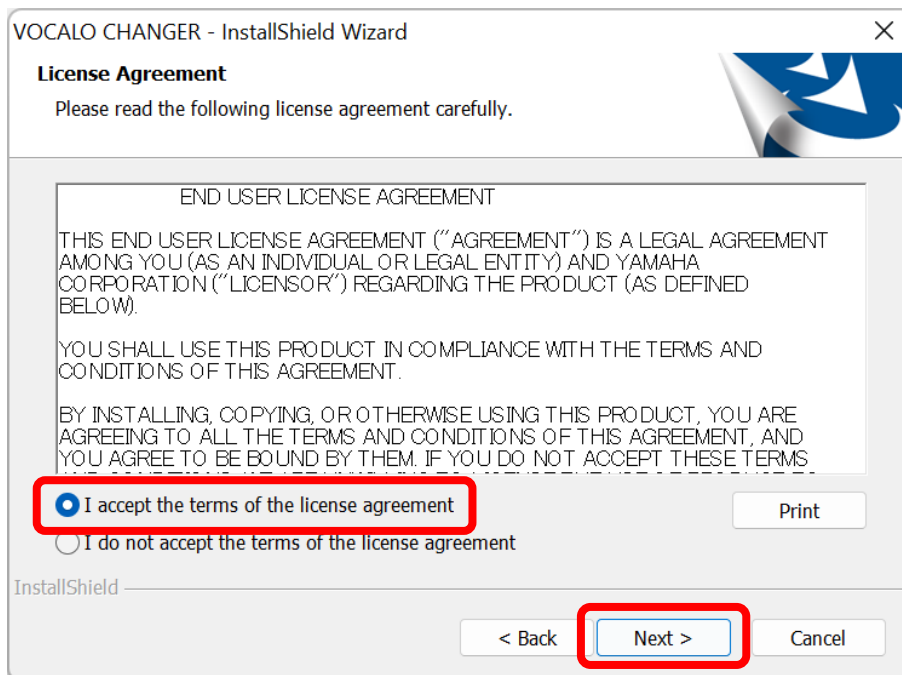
VOCALO CHANGER - InstallShield Wizard

License Agreement

Please read the following license agreement carefully.

END USER LICENSE AGREEMENT

THIS END USER LICENSE AGREEMENT ("AGREEMENT") IS A LEGAL AGREEMENT AMONG YOU (AS AN INDIVIDUAL OR LEGAL ENTITY) AND YAMAHA CORPORATION ("LICENSOR") REGARDING THE PRODUCT (AS DEFINED BELOW).

YOU SHALL USE THIS PRODUCT IN COMPLIANCE WITH THE TERMS AND CONDITIONS OF THIS AGREEMENT.

BY INSTALLING, COPYING, OR OTHERWISE USING THIS PRODUCT, YOU ARE AGREEING TO ALL THE TERMS AND CONDITIONS OF THIS AGREEMENT, AND YOU AGREE TO BE BOUND BY THEM. IF YOU DO NOT ACCEPT THESE TERMS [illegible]

I accept the terms of the license agreement

I do not accept the terms of the license agreement

Print

InstallShield

< Back

Next >

Cancel